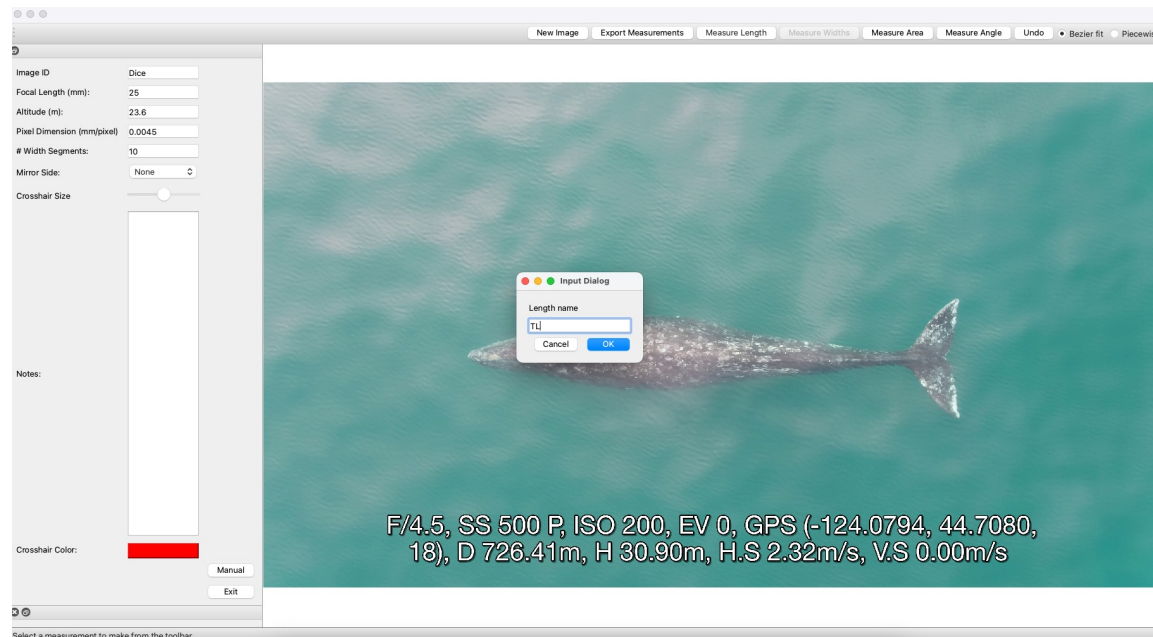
New Image Export Measurements Measure Length Measure Widths Measure Area Measure Angle Undo Bezier fit Piecewis

Image ID Dice
Focal Length (mm): 25
Altitude (m): 23.6
Pixel Dimension (mm/pixel) 0.0045
# Width Segments: 10
Mirror Side: None
Crosshair Size

Notes:

Crosshair Color:

Manual
Exit

Input Dialog
Length name
TL
Cancel OK

F/4.5, SS 500 P, ISO 200, EV 0, GPS (-124.0794, 44.7080, 18), D 726.41m, H 30.90m, H.S 2.32m/s, V.S 0.00m/s

Select a measurement to make from the toolbar